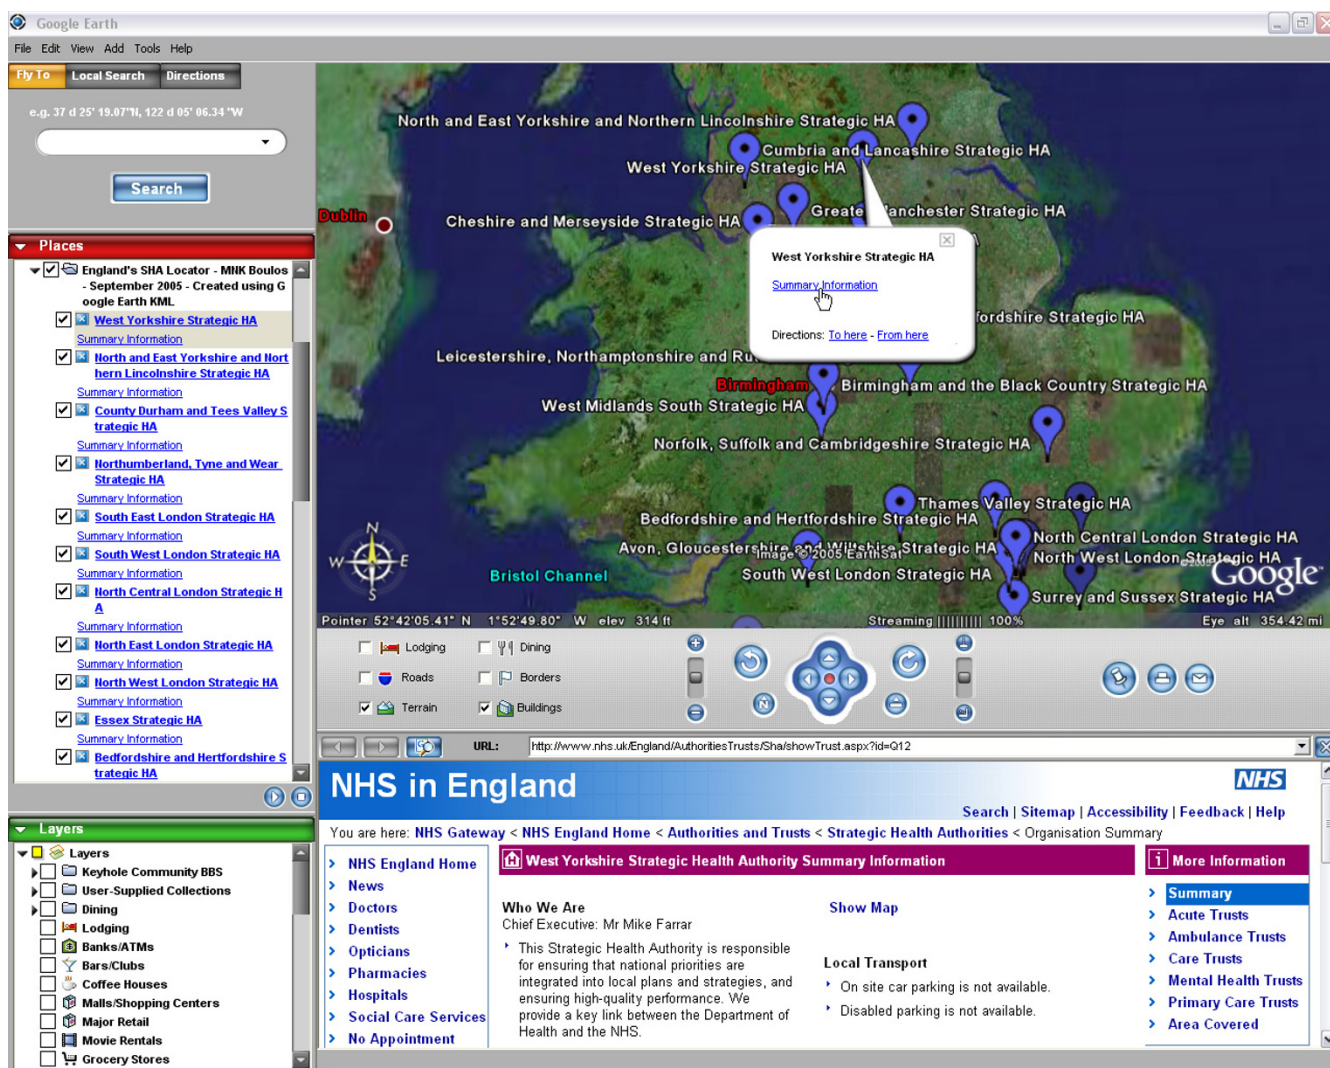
Google Earth

File Edit View Add Tools Help

Fly To Local Search Directions

e.g. 37 d 25' 19.07"N, 122 d 05' 06.34"W

Search

Places

England's SHA Locator - MNK Boulos - September 2005 - Created using Google Earth KML

West Yorkshire Strategic HA
Summary Information
North and East Yorkshire and Northern Lincolnshire Strategic HA
Summary Information
County Durham and Tees Valley Strategic HA
Summary Information
Northumberland, Tyne and Wear Strategic HA
Summary Information
South East London Strategic HA
Summary Information
South West London Strategic HA
Summary Information
North Central London Strategic HA
Summary Information
North East London Strategic HA
Summary Information
North West London Strategic HA
Summary Information
Essex Strategic HA
Summary Information
Bedfordshire and Hertfordshire Strategic HA

Layers

Layers
Keyhole Community BBS
User-Supplied Collections
Dining
Lodging
Banks/ATMs
Bars/Clubs
Coffee Houses
Malls/Shopping Centers
Major Retail
Movie Rentals
Grocery Stores

North and East Yorkshire and Northern Lincolnshire Strategic HA
Cumbria and Lancashire Strategic HA
West Yorkshire Strategic HA
Dublin
Cheshire and Merseyside Strategic HA
Greater Manchester Strategic HA
West Yorkshire Strategic HA
Summary Information
Directions: To here - From here
fordshire Strategic HA
Leicestershire, Northamptonshire and Ru
Birmingham
Birmingham and the Black Country Strategic HA
West Midlands South Strategic HA
Norfolk, Suffolk and Cambridgeshire Strategic HA
Thames Valley Strategic HA
Bedfordshire and Hertfordshire Strategic HA
Avon, Gloucestershire and Wiltshire Strategic HA
Image © 2005 EarthSat
North Central London Strategic HA
North West London Strategic HA
Bristol Channel
South West London Strategic HA
Surrey and Sussex Strategic HA
Google
Pointer 52°42'05.41" N 1°52'49.80" W elev 314 ft
Streaming |||||||||| 100%
Eye alt 354.42 mi

Lodging
Dining
Roads
Borders
Terrain
Buildings

URL: http://www.nhs.uk/England/AuthoritiesTrusts/Sha/showTrust.aspx?id=Q12

NHS in England
NHS
Search | Sitemap | Accessibility | Feedback | Help
You are here: NHS Gateway < NHS England Home < Authorities and Trusts < Strategic Health Authorities < Organisation Summary

NHS England Home
News
Doctors
Dentists
Opticians
Pharmacies
Hospitals
Social Care Services
No Appointment

West Yorkshire Strategic Health Authority Summary Information

Who We Are
Chief Executive: Mr Mike Farrar
This Strategic Health Authority is responsible for ensuring that national priorities are integrated into local plans and strategies, and ensuring high-quality performance. We provide a key link between the Department of Health and the NHS.

Show Map

Local Transport
On site car parking is not available.
Disabled parking is not available.

More Information
Summary
Acute Trusts
Ambulance Trusts
Care Trusts
Mental Health Trusts
Primary Care Trusts
Area Covered